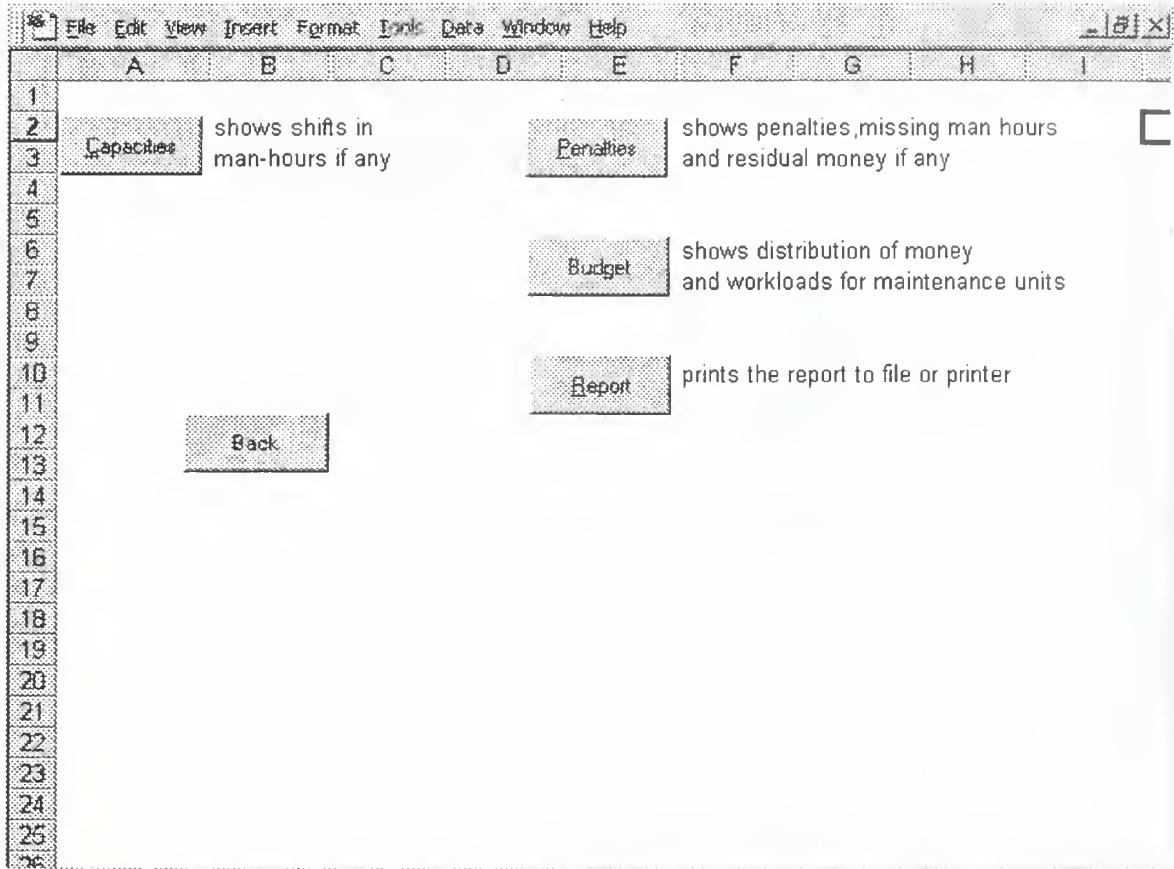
File Edit View Insert Format Tools Data Window Help

A B C D E F G H I

1
2
3
4
5
6
7
8
9
10
11
12
13
14
15
16
17
18
19
20
21
22
23
24
25

Capacities shows shifts in man-hours if any

Penalties shows penalties,missing man hours and residual money if any

Budget shows distribution of money and workloads for maintenance units

Report prints the report to file or printer

Back